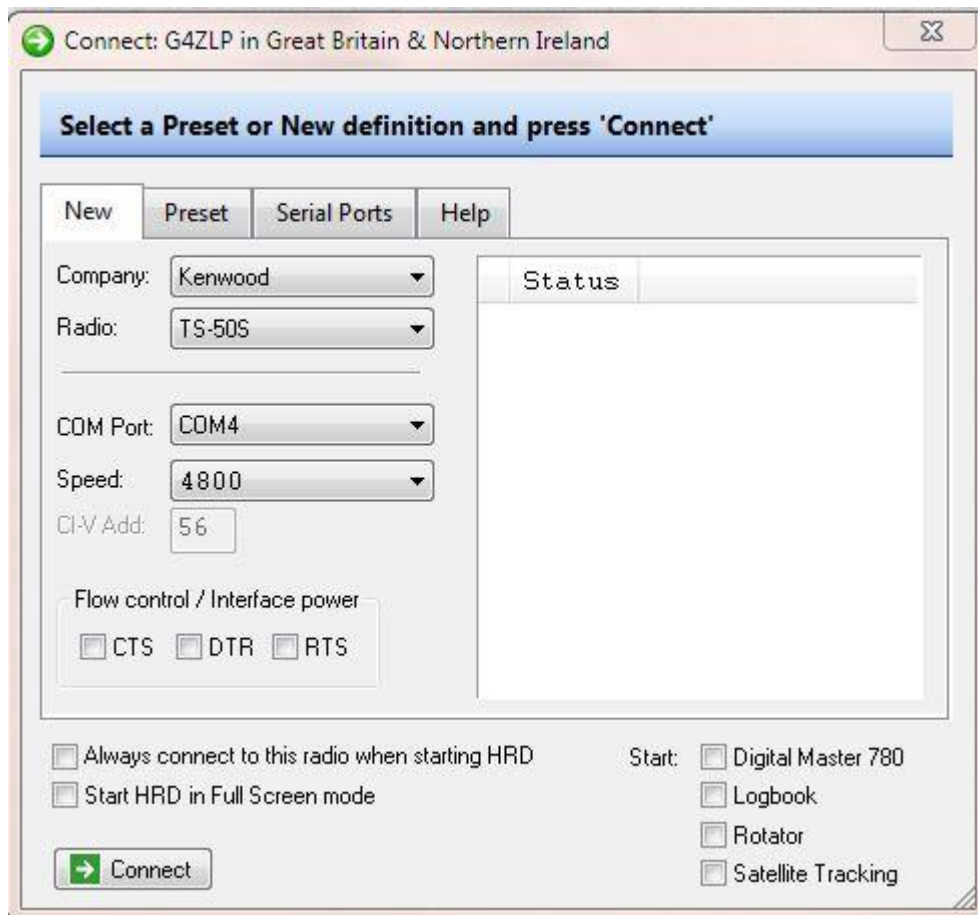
Connect: G4ZLP in Great Britain & Northern Ireland

Select a Preset or New definition and press 'Connect'

New
Preset
Serial Ports
Help

Company: Kenwood
Radio: TS-50S

COM Port: COM4
Speed: 4800
CI-V Add: 56

Flow control / Interface power
CTS DTR RTS

Status

Always connect to this radio when starting HRD
Start HRD in Full Screen mode

Start: Digital Master 780
Logbook
Rotator
Satellite Tracking

Connect